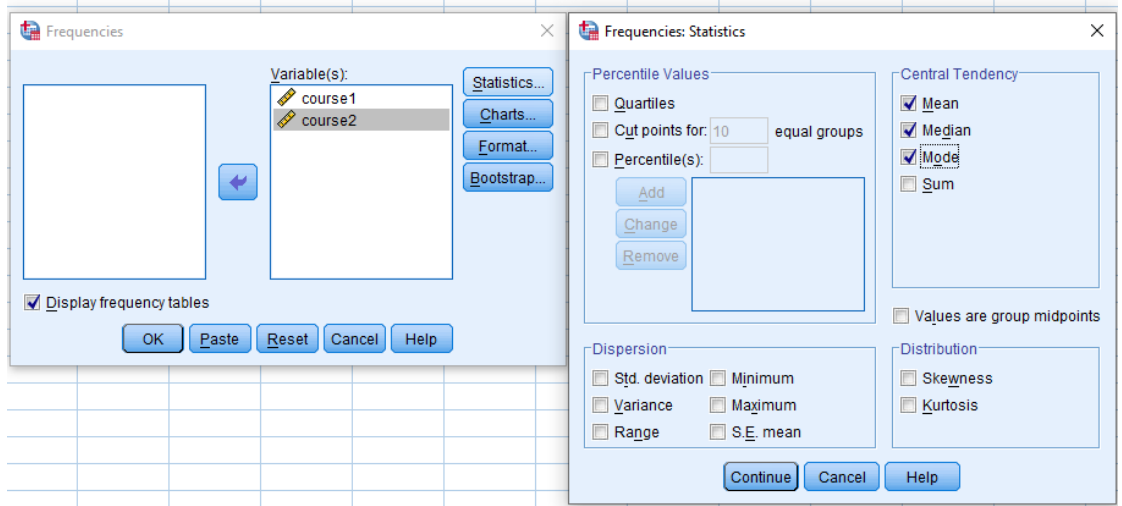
Frequencies

Variable(s):

course1

course2

Statistics...

Charts...

Format...

Bootstrap...

Display frequency tables

OK | Paste | Reset | Cancel | Help

Frequencies: Statistics

Percentile Values

Quartiles

Cut points for: 10 equal groups

Percentile(s):

Add

Change

Remove

Central Tendency

Mean

Median

Mode

Sum

Values are group midpoints

Dispersion

Std. deviation

Minimum

Variance

Maximum

Range

S.E. mean

Distribution

Skewness

Kurtosis

Continue | Cancel | Help